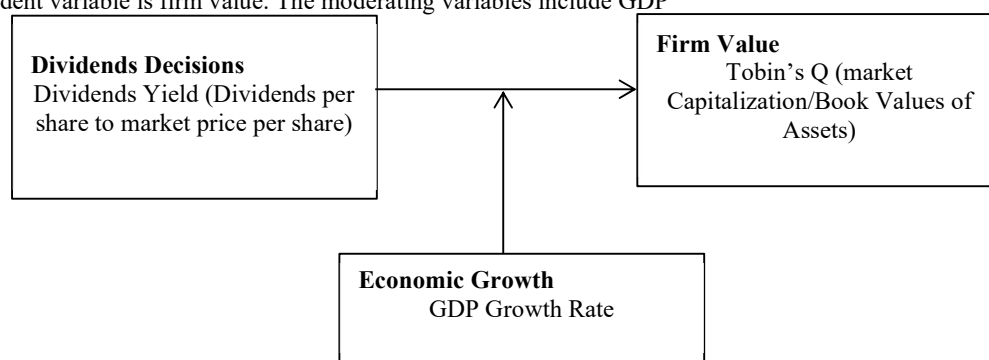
dent variable is firm value. The moderating variables include GDP

**Dividends Decisions**
Dividends Yield (Dividends per share to market price per share)

**Firm Value**
Tobin's Q (market Capitalization/Book Values of Assets)

**Economic Growth**
GDP Growth Rate